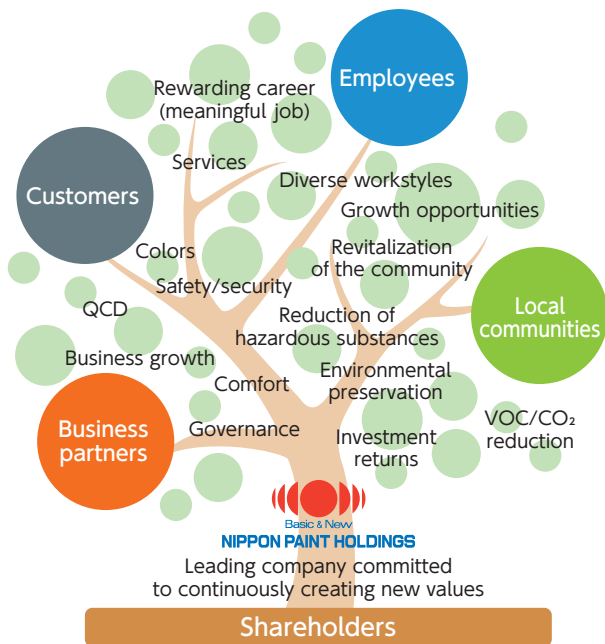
Employees

Rewarding career (meaningful job)

Services

Customers

Diverse workstyles

Growth opportunities

Colors

Revitalization of the community

Safety/security

Local communities

QCD

Reduction of hazardous substances

Business growth

Comfort

Environmental preservation

Business partners

Governance

Investment returns

VOC/$CO_2$ reduction

Basic & New
NIPPON PAINT HOLDINGS

Leading company committed to continuously creating new values

Shareholders